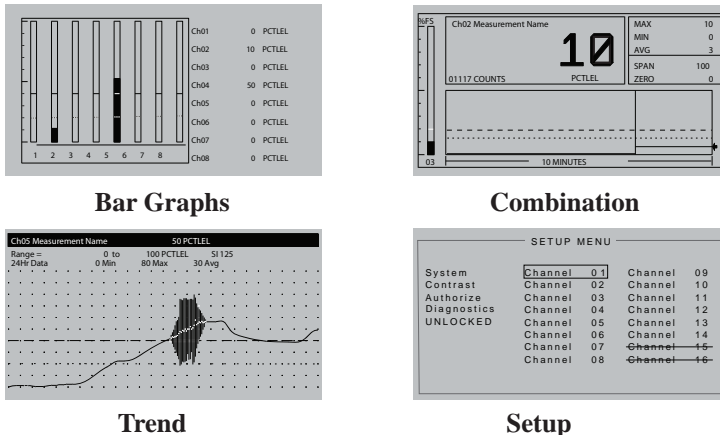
| | | |
|---|---|---|
| Ch01 | 0 | PCTLEL |
| Ch02 | 10 | PCTLEL |
| Ch03 | 0 | PCTLEL |
| Ch04 | 50 | PCTLEL |
| Ch05 | 0 | PCTLEL |
| Ch06 | 0 | PCTLEL |
| Ch07 | 0 | PCTLEL |
| Ch08 | 0 | PCTLEL |

1 2 3 4 5 6 7 8

Bar Graphs

%FS

Ch02 Measurement Name

10

01117 COUNTS PCTLEL

| | |
|---|---|
| MAX | 10 |
| MIN | 0 |
| AVG | 3 |
| SPAN | 100 |
| ZERO | 0 |

03 10 MINUTES

Combination

Ch05 Measurement Name 50 PCTLEL

Range = 0 to 100 PCTLEL SI 125
24Hr Data 0 Min 80 Max 30 Avg

Trend

SETUP MENU

| | | |
|---|---|---|
| System | Channel 01 | Channel 09 |
| Contrast | Channel 02 | Channel 10 |
| Authorize | Channel 03 | Channel 11 |
| Diagnostics | Channel 04 | Channel 12 |
| UNLOCKED | Channel 05 | Channel 13 |
| | Channel 06 | Channel 14 |
| | Channel 07 | ~~Channel 15~~ |
| | Channel 08 | ~~Channel 16~~ |

Setup